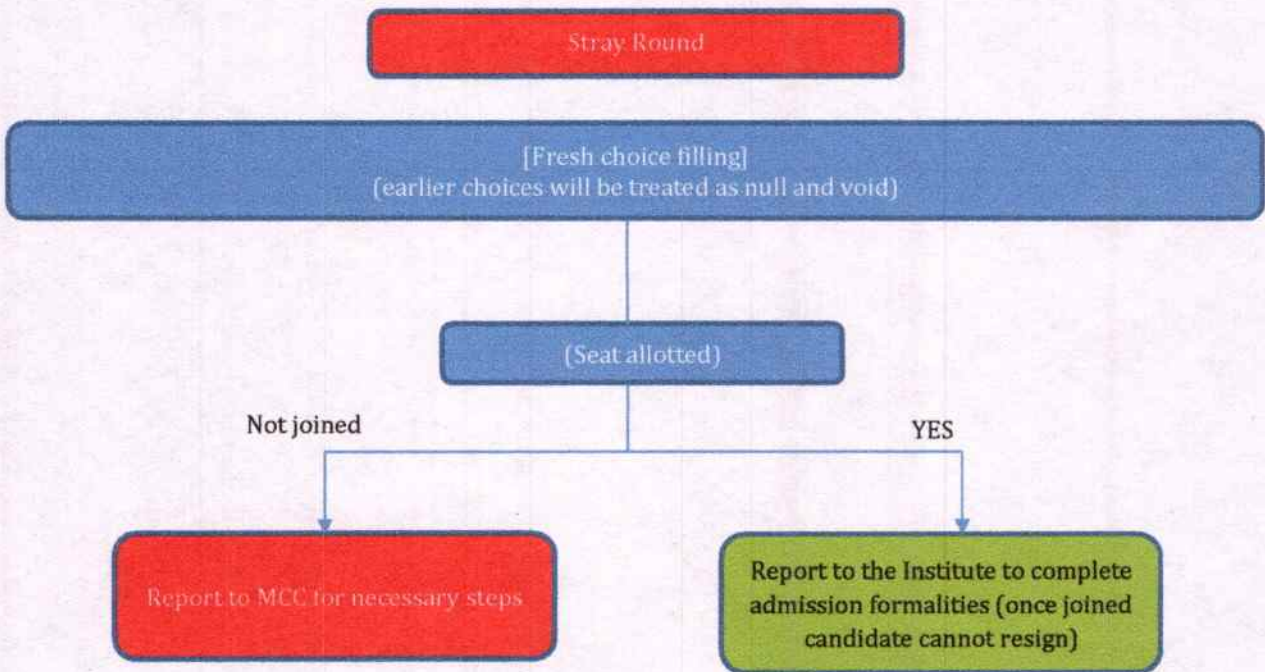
Stray Round

[Fresh choice filling]
(earlier choices will be treated as null and void)

(Seat allotted)

Not joined

YES

Report to MCC for necessary steps

Report to the Institute to complete admission formalities (once joined candidate cannot resign)